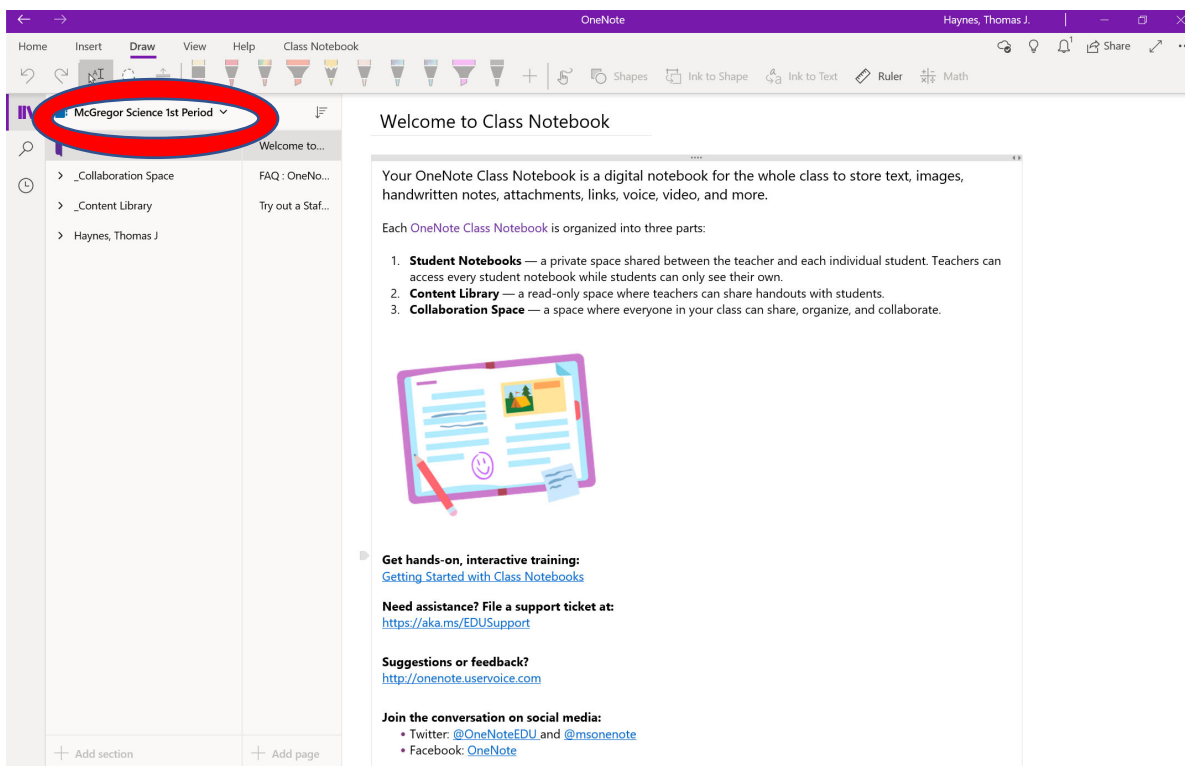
OneNote

Haynes, Thomas J.

Home Insert Draw View Help Class Notebook

Share

Shapes Ink to Shape Ink to Text Ruler Math

McGregor Science 1st Period

> _Collaboration Space

> _Content Library

> Haynes, Thomas J

Welcome to...

FAQ : OneNo...

Try out a Staf...

Welcome to Class Notebook

Your OneNote Class Notebook is a digital notebook for the whole class to store text, images, handwritten notes, attachments, links, voice, video, and more.

Each OneNote Class Notebook is organized into three parts:

1. **Student Notebooks** — a private space shared between the teacher and each individual student. Teachers can access every student notebook while students can only see their own.
2. **Content Library** — a read-only space where teachers can share handouts with students.
3. **Collaboration Space** — a space where everyone in your class can share, organize, and collaborate.

**Get hands-on, interactive training:**
Getting Started with Class Notebooks

**Need assistance? File a support ticket at:**
https://aka.ms/EDUSupport

**Suggestions or feedback?**
http://onenote.uservoice.com

**Join the conversation on social media:**
• Twitter: @OneNoteEDU and @msonenote
• Facebook: OneNote

+ Add section

+ Add page